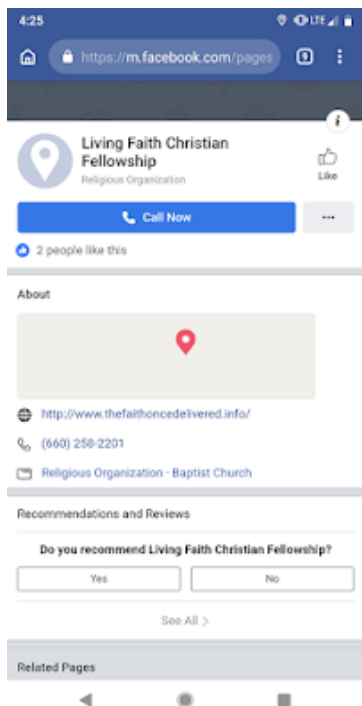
4:25
LTE

https://m.facebook.com/pages

9

i

Living Faith Christian Fellowship
Religious Organization

Like

Call Now

···

2 people like this

About

http://www.thefaithoncedelivered.info/

(660) 258-2201

Religious Organization · Baptist Church

Recommendations and Reviews

Do you recommend Living Faith Christian Fellowship?

Yes

No

See All >

Related Pages